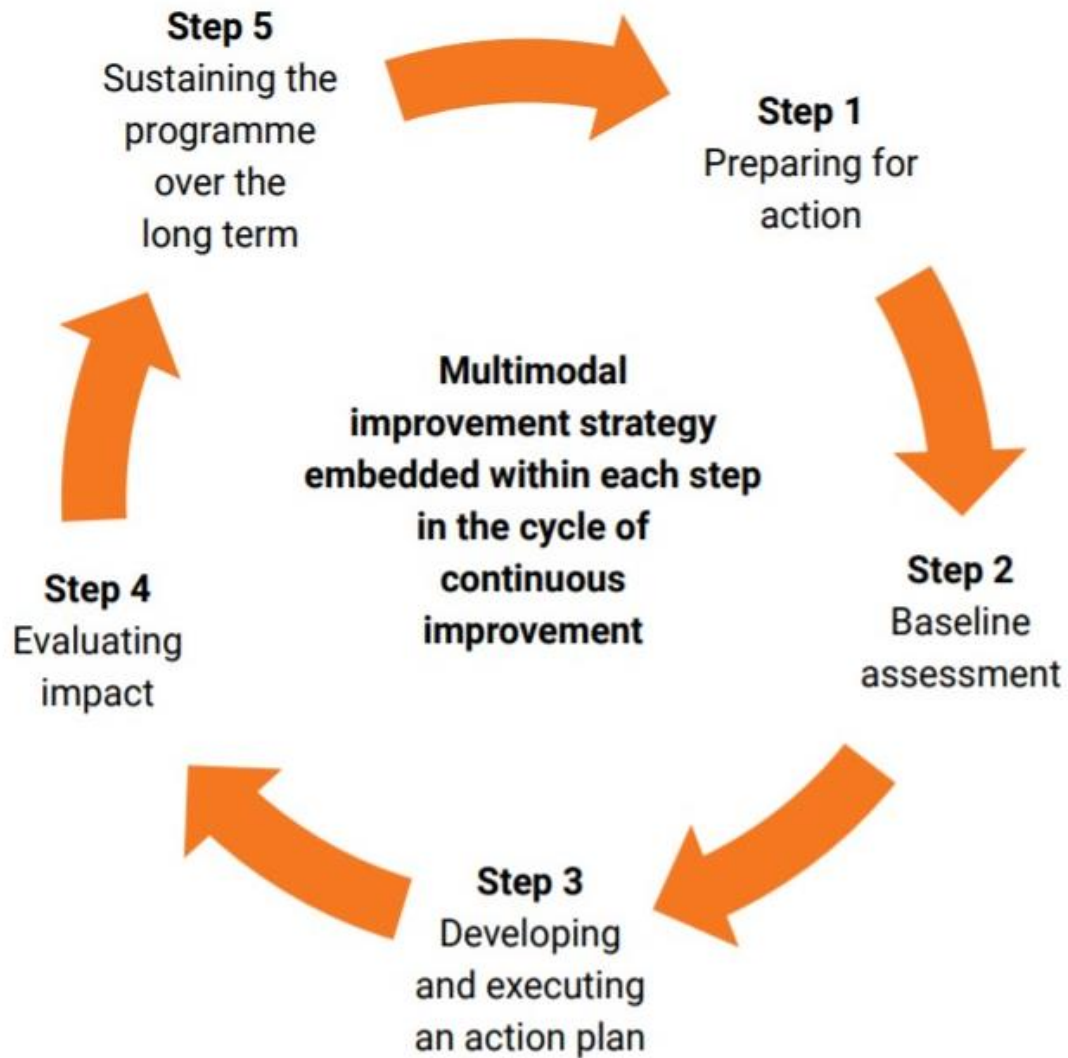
Step 5
Sustaining the programme over the long term

Step 1
Preparing for action

Multimodal improvement strategy embedded within each step in the cycle of continuous improvement

Step 2
Baseline assessment

Step 3
Developing and executing an action plan

Step 4
Evaluating impact